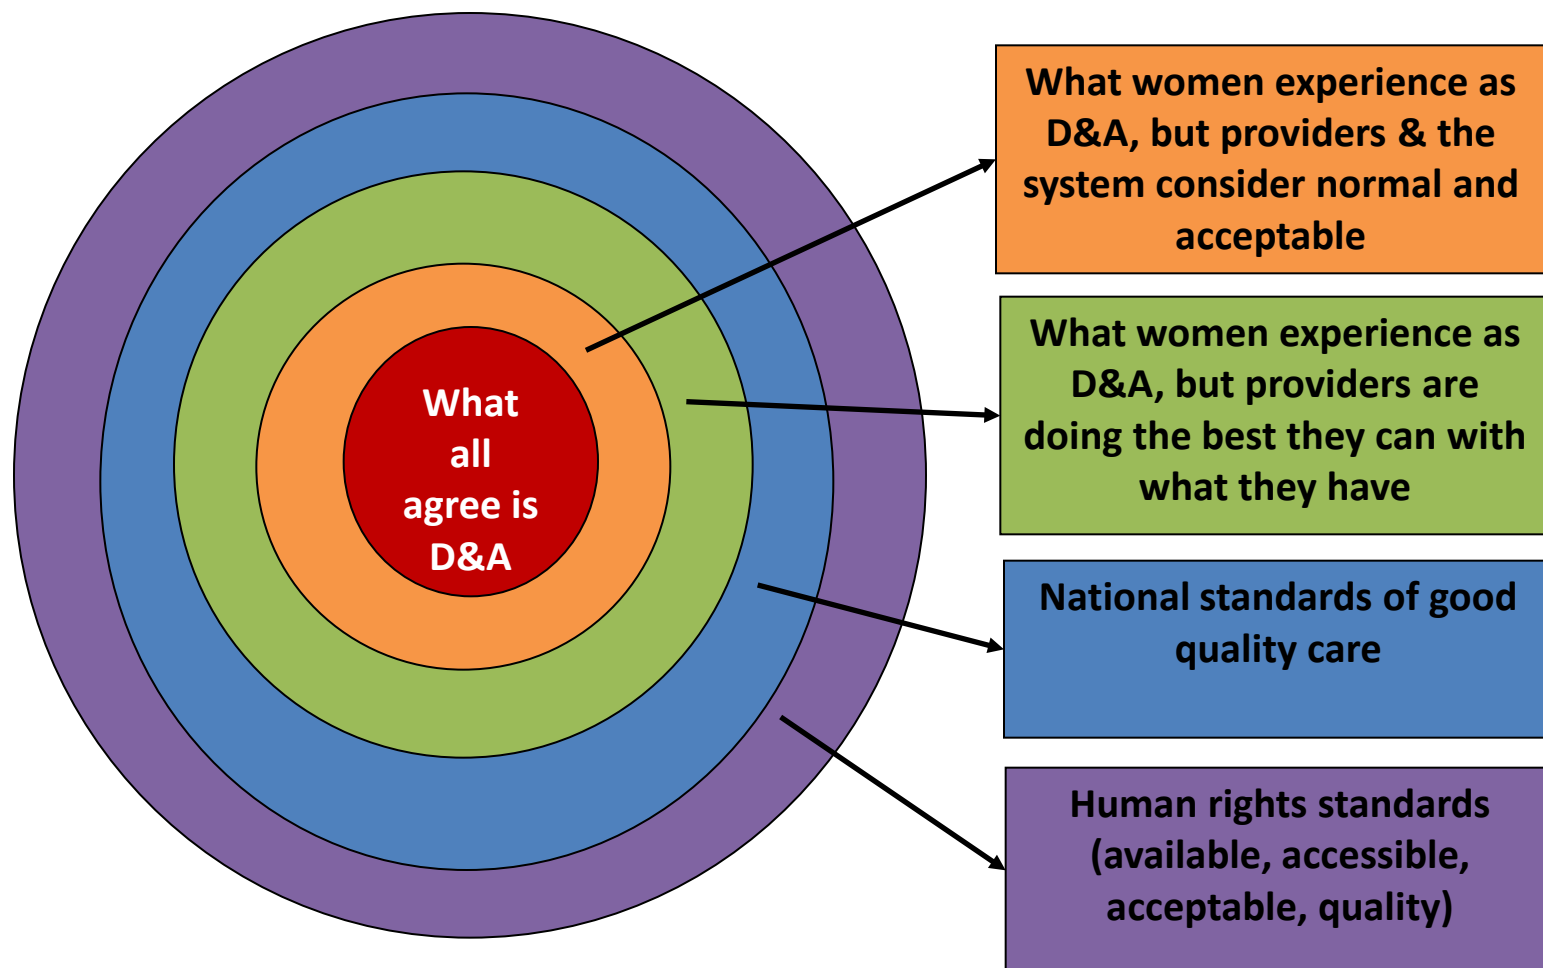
What all agree is D&A

What women experience as D&A, but providers & the system consider normal and acceptable

What women experience as D&A, but providers are doing the best they can with what they have

National standards of good quality care

Human rights standards (available, accessible, acceptable, quality)